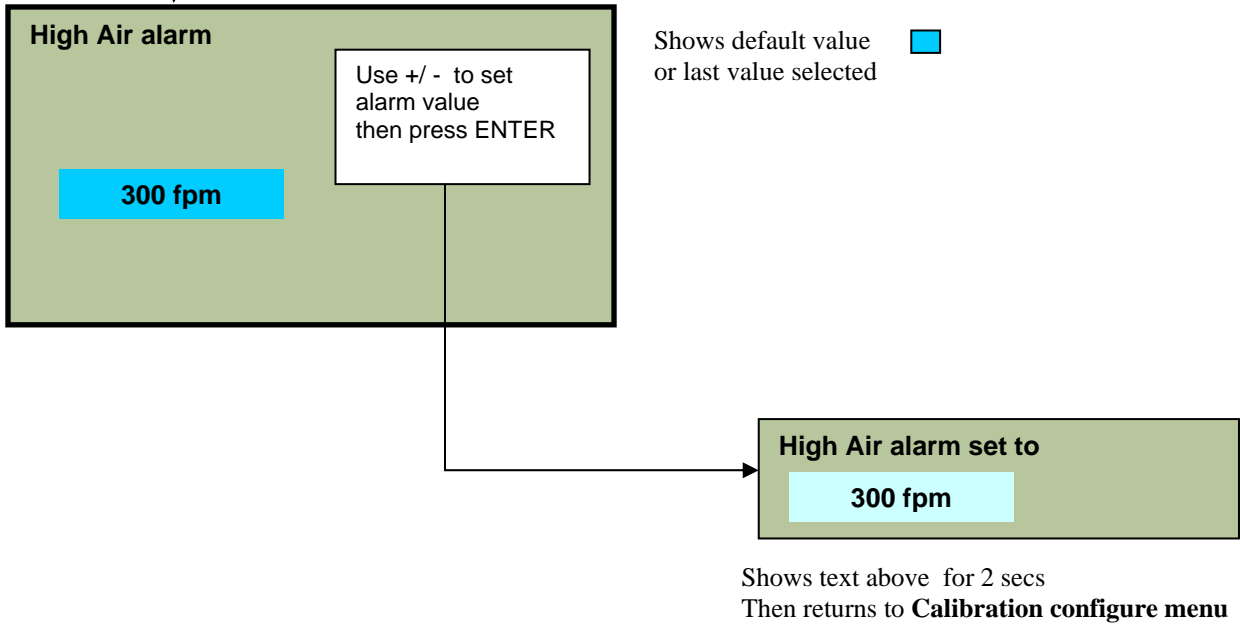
High Air alarm

Use +/ - to set alarm value then press ENTER

300 fpm

Shows default value or last value selected

High Air alarm set to

300 fpm

Shows text above for 2 secs
Then returns to **Calibration configure menu**